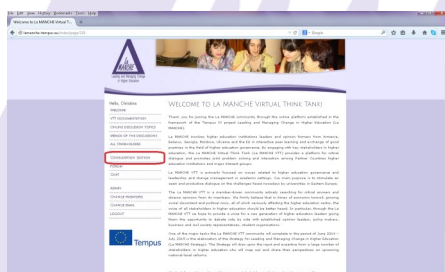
File Edit View History Bookmarks Tools Help

Welcome To La MANCHE Virtual T... ×

lamanche-tempus.eu/index/page/23

Google

Leading and Managing Change in Higher Education

Hello, Christina
WELCOME
VTT DOCUMENTATION
ONLINE DISCUSSION TOPICS
ARCHIVE OF THE DISCUSSIONS
ALL STAKEHOLDERS
CONSULTATION SECTION
FORUM
CHAT
ADMIN
CHANGE PASSWORD
CHANGE EMAIL
LOGOUT

Tempus

WELCOME TO LA MANCHE VIRTUAL THINK TANK!

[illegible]